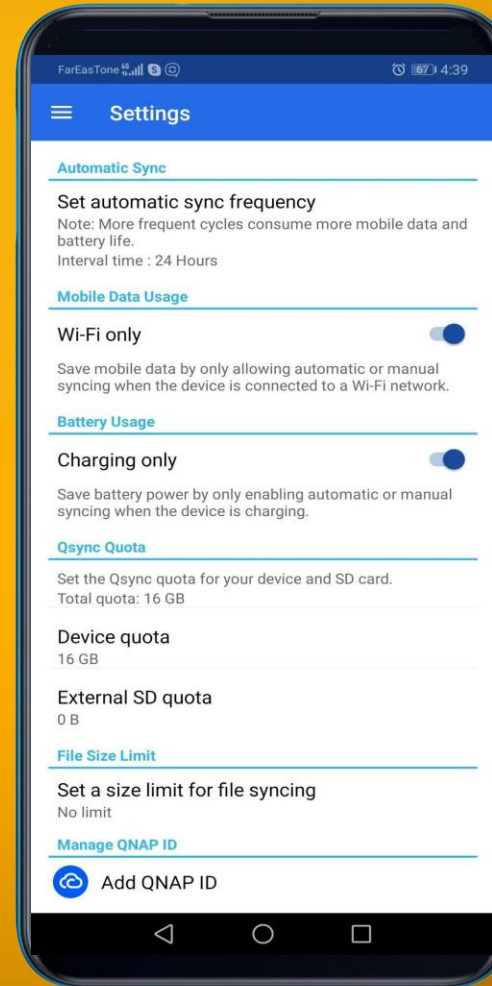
FarEasTone 4G

67 4:39

Settings

Automatic Sync

Set automatic sync frequency
Note: More frequent cycles consume more mobile data and battery life.
Interval time : 24 Hours

Mobile Data Usage

Wi-Fi only

Save mobile data by only allowing automatic or manual syncing when the device is connected to a Wi-Fi network.

Battery Usage

Charging only

Save battery power by only enabling automatic or manual syncing when the device is charging.

Qsync Quota

Set the Qsync quota for your device and SD card.
Total quota: 16 GB

Device quota
16 GB

External SD quota
0 B

File Size Limit

Set a size limit for file syncing
No limit

Manage QNAP ID

Add QNAP ID